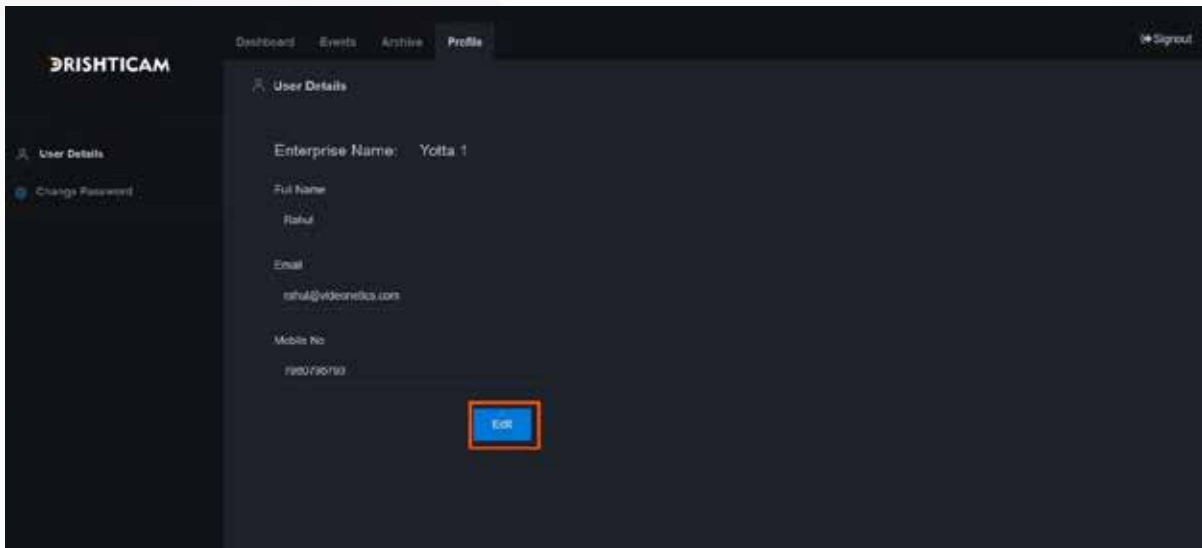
DRISHTICAM

Dashboard Events Archive Profile

Signout

User Details

Change Password

User Details

Enterprise Name: Yotta 1

Full Name

Rahul

Email

rahul@videonetics.com

Mobile No

7980796793

Edit